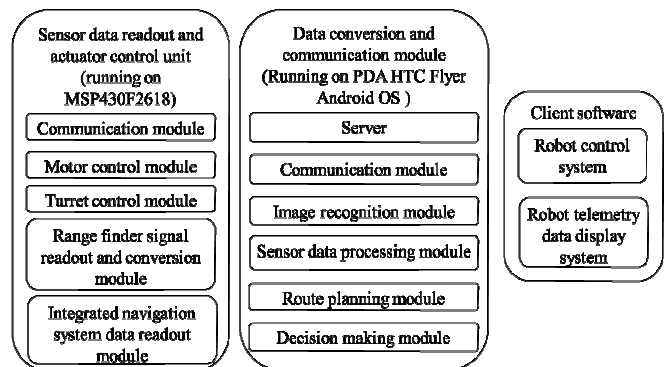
Sensor data readout and actuator control unit (running on MSP430F2618)

Communication module

Motor control module

Turret control module

Range finder signal readout and conversion module

Integrated navigation system data readout module

Data conversion and communication module (Running on PDA HTC Flyer Android OS )

Server

Communication module

Image recognition module

Sensor data processing module

Route planning module

Decision making module

Client software

Robot control system

Robot telemetry data display system